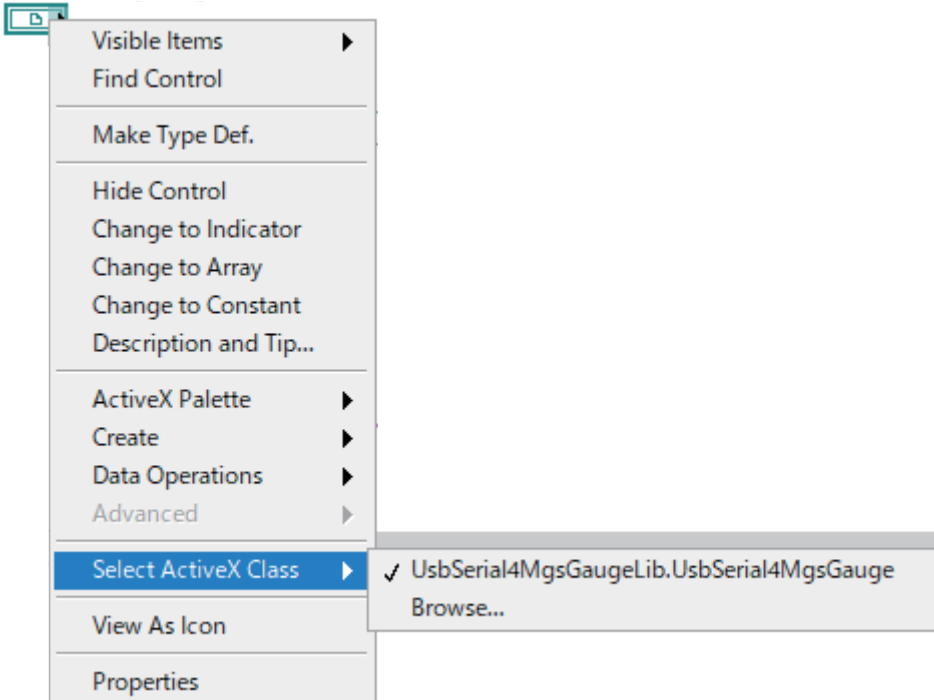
Visible Items
Find Control

Make Type Def.

Hide Control
Change to Indicator
Change to Array
Change to Constant
Description and Tip...

ActiveX Palette
Create
Data Operations
Advanced

Select ActiveX Class

✓ UsbSerial4MgsGaugeLib.UsbSerial4MgsGauge
Browse...

View As Icon

Properties